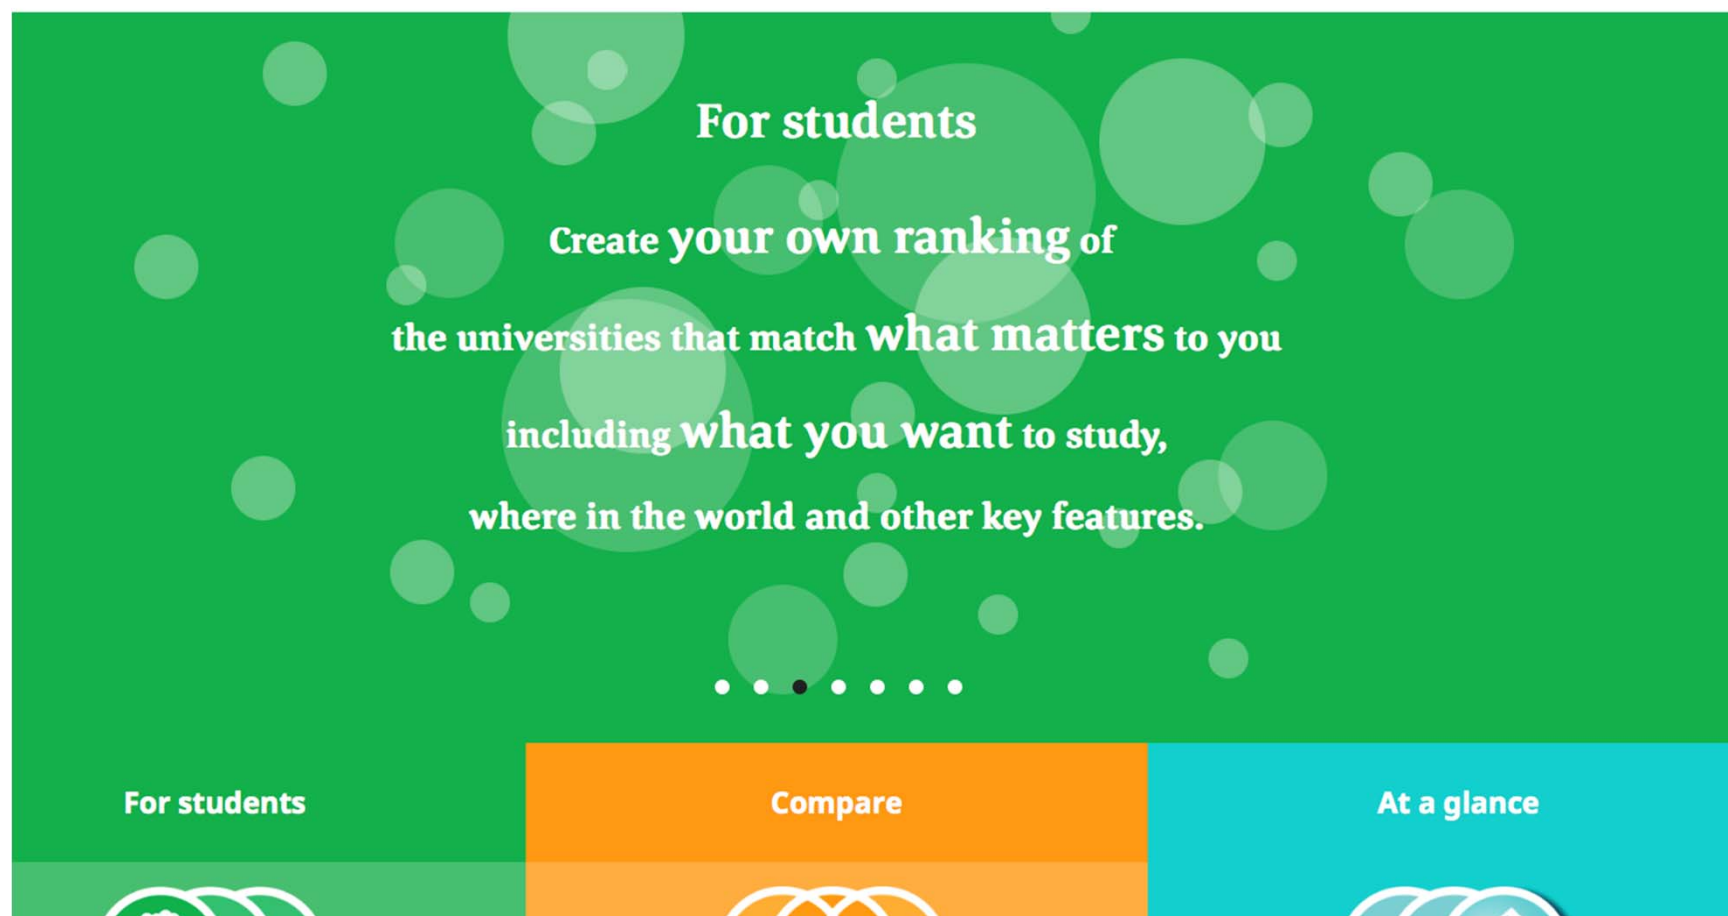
For students

Create your own ranking of

the universities that match what matters to you

including what you want to study,

where in the world and other key features.

For students

Compare

At a glance